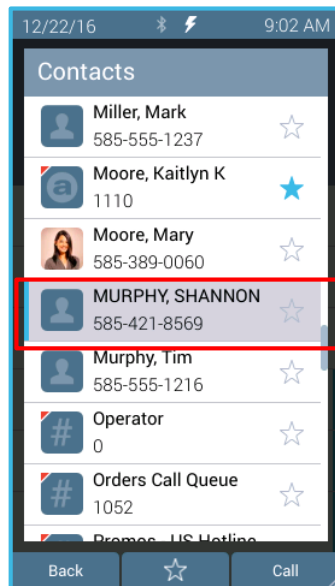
12/22/16 9:02 AM

Contacts

Miller, Mark
585-555-1237

Moore, Kaitlyn K
1110

Moore, Mary
585-389-0060

MURPHY, SHANNON
585-421-8569

Murphy, Tim
585-555-1216

Operator
0

Orders Call Queue
1052

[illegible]

Back Call